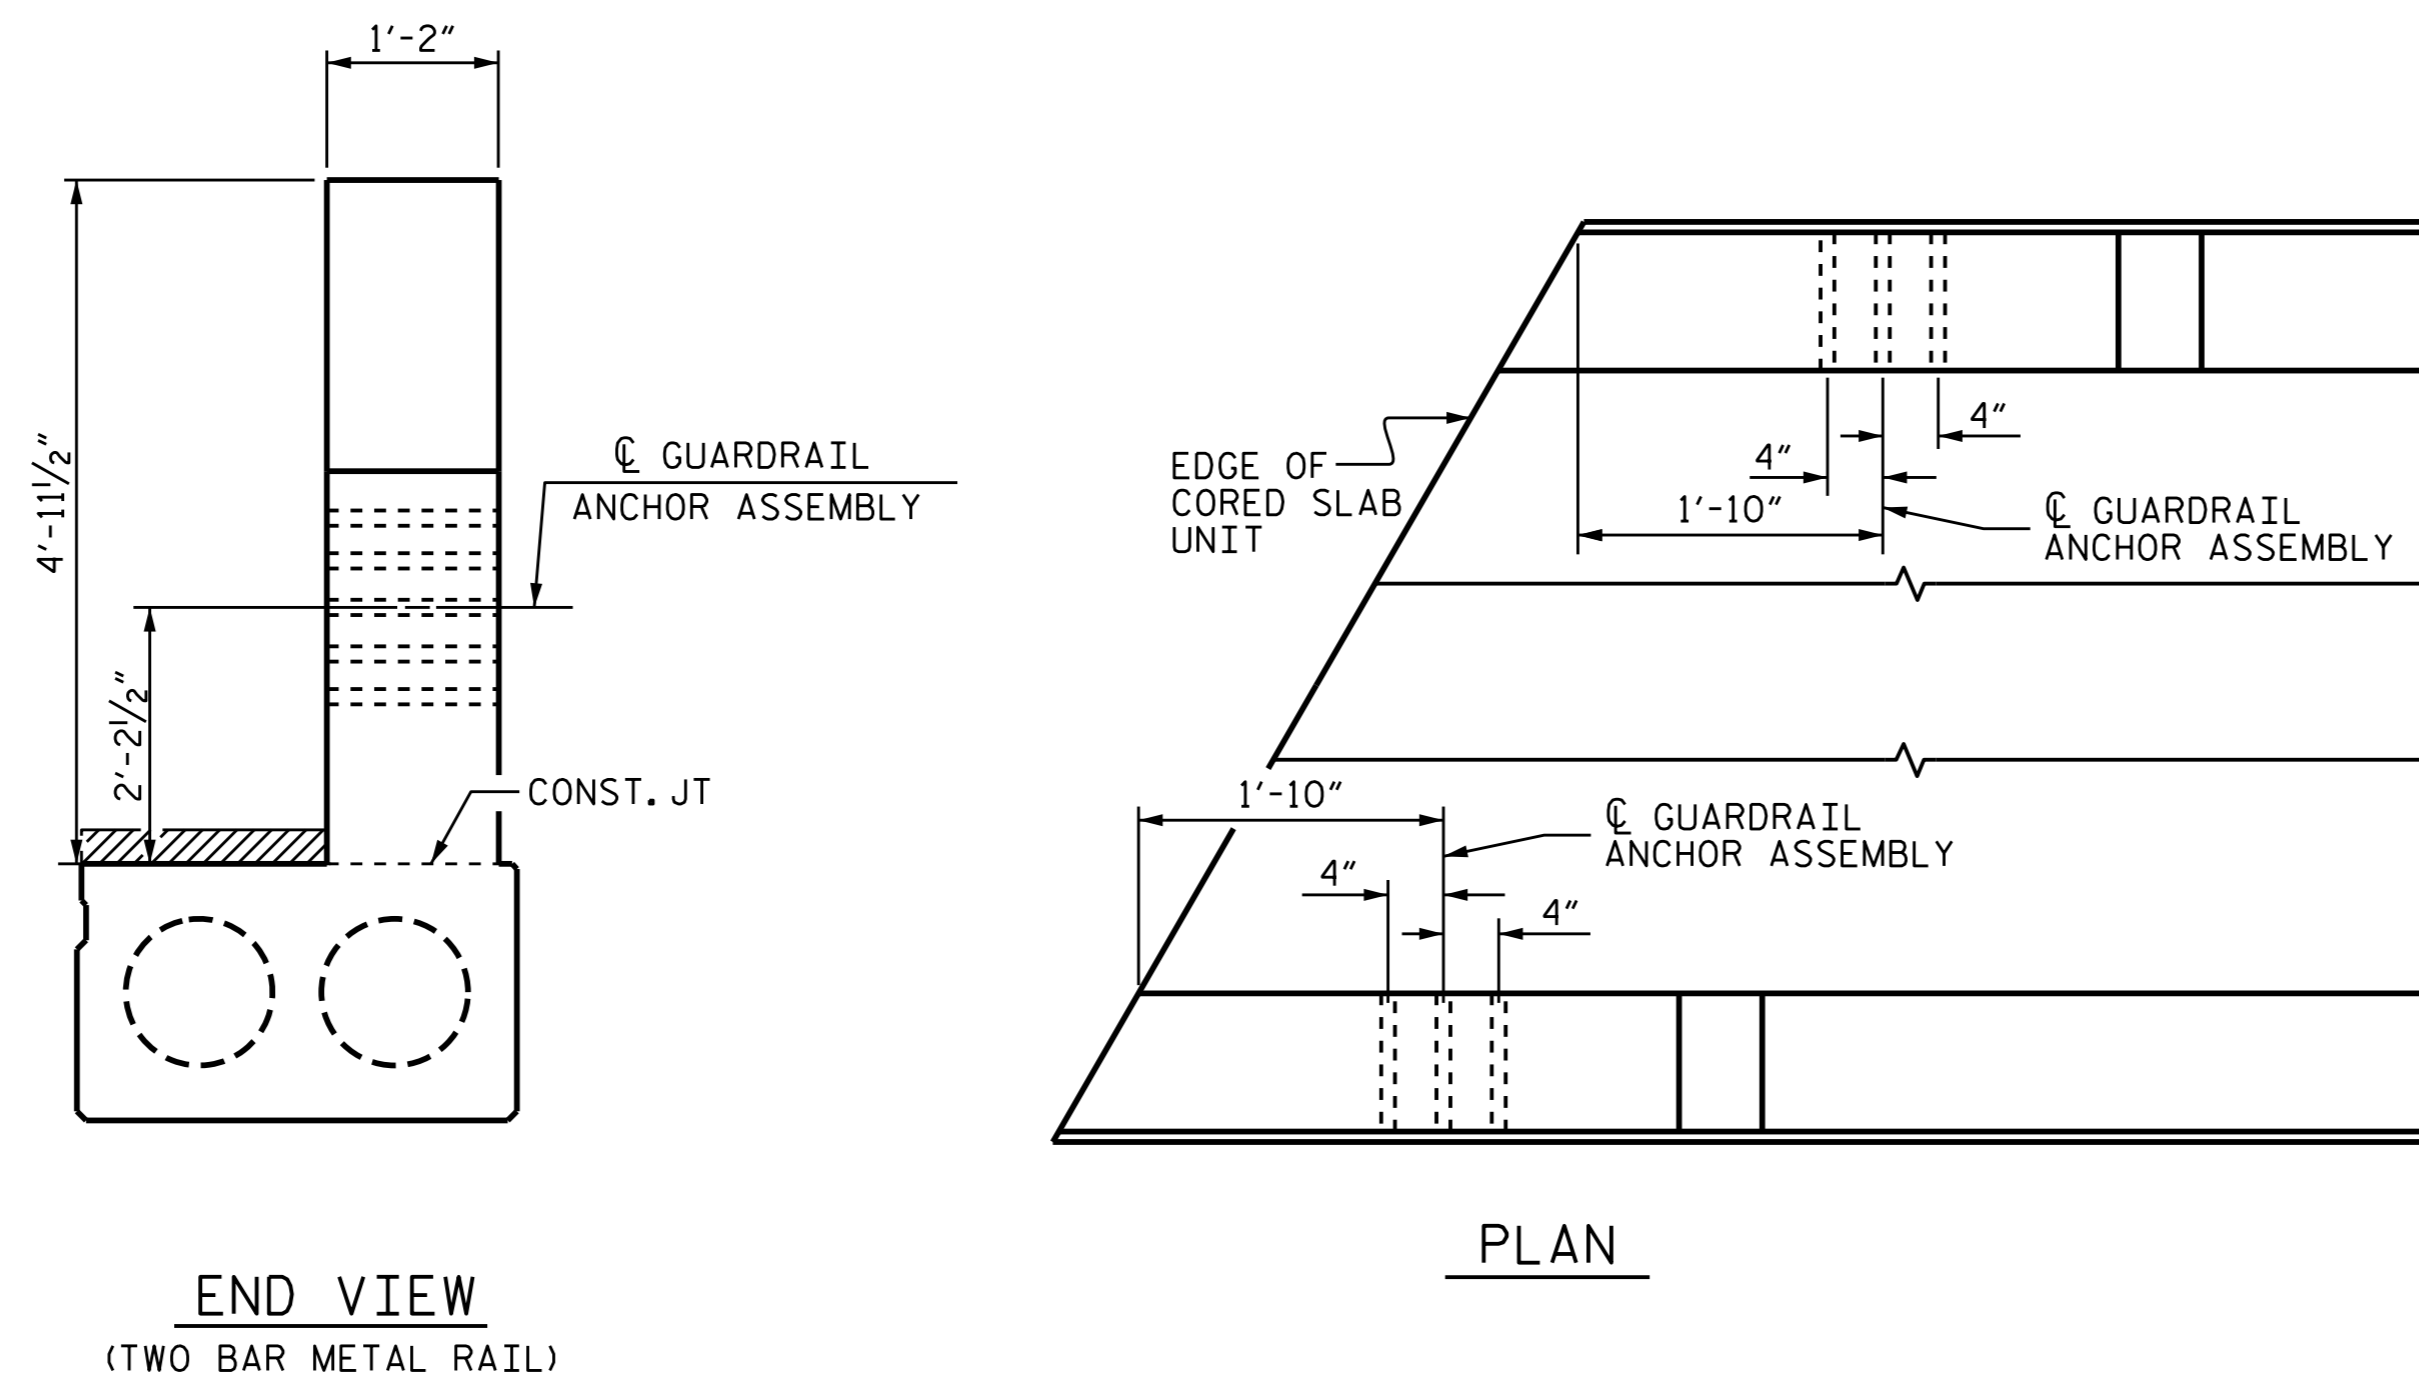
1′-2″

4′-11$\frac{1}{2}$″

℄ GUARDRAIL ANCHOR ASSEMBLY

2′-2$\frac{1}{2}$″

CONST. JT

END VIEW
(TWO BAR METAL RAIL)

EDGE OF CORED SLAB UNIT

4″

4″

1′-10″

℄ GUARDRAIL ANCHOR ASSEMBLY

1′-10″

℄ GUARDRAIL ANCHOR ASSEMBLY

4″

4″

PLAN